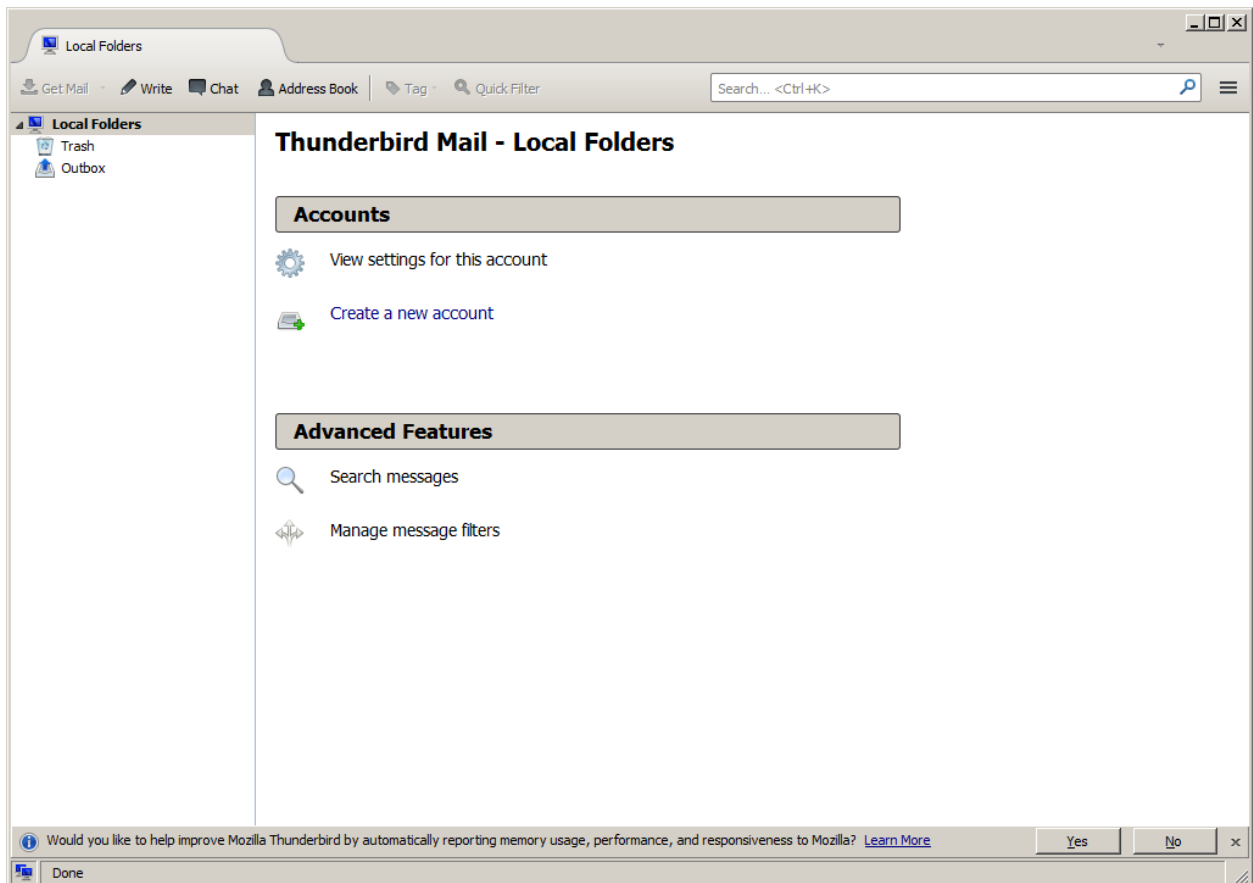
Local Folders

Get Mail Write Chat Address Book Tag Quick Filter Search... <Ctrl+K>

Local Folders
Trash
Outbox

Thunderbird Mail - Local Folders

Accounts

View settings for this account

Create a new account

Advanced Features

Search messages

Manage message filters

Would you like to help improve Mozilla Thunderbird by automatically reporting memory usage, performance, and responsiveness to Mozilla? Learn More Yes No

Done